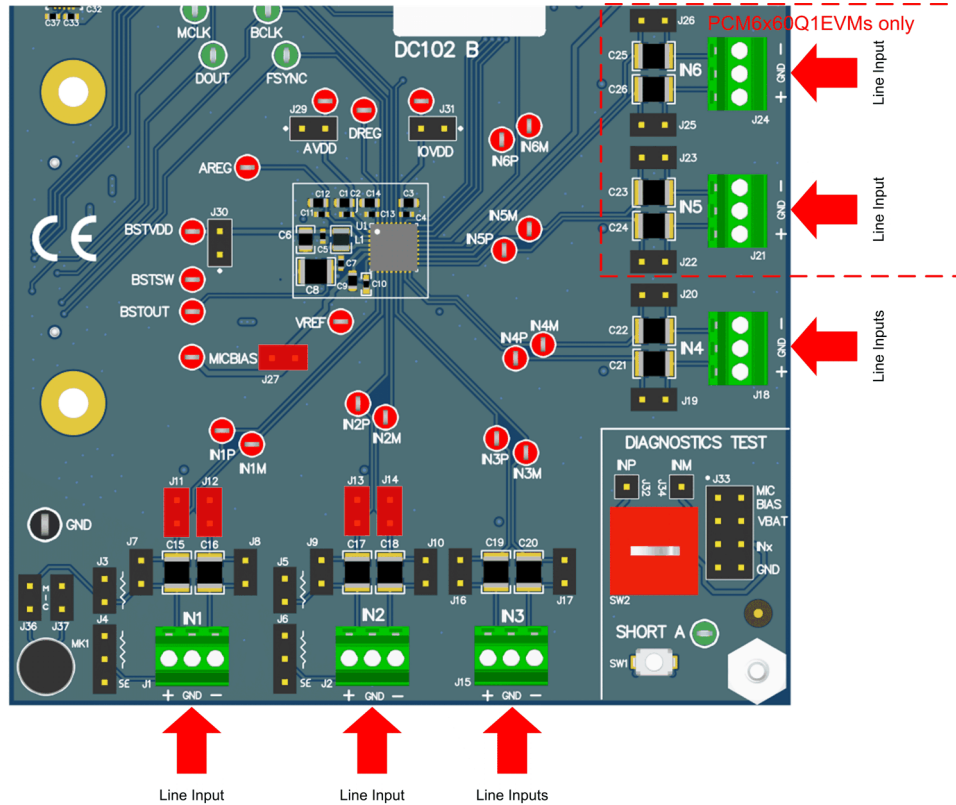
C37 C33 C32
MCLK
BCLK
DOUT
FSYNC
DC102 B
PCM6x60Q1EVMs only
J26
C25
C26
IN6
- GND +
J24
J25
Line Input
J29
AVDD
DREG
J31
IOVDD
IN6P
IN6M
AREG
J23
C23
C24
IN5
- GND +
J21
J22
Line Input
C12 C1 C2 C14 C3
C11 C13 C4
BSTVDD
J30
C6
U1
C5
C7
C8
C9 C10
IN5M
IN5P
BSTSW
BSTOUT
VREF
J20
C22
C21
IN4
- GND +
J18
J19
Line Inputs
IN4P
IN4M
MICBIAS
J27
IN2P
IN2M
IN1P
IN1M
IN3P
IN3M
DIAGNOSTICS TEST
INP
INM
J32
J34
J33
MIC BIAS
VBAT
INx
GND
SW2
J11 J12
J13 J14
GND
J7 C15 C16 J8
J3
J5
J9 C17 C18 J10
C19 C20
J16
J17
J36 J37
MIC
MK1
J4
SE J1
IN1
+ GND -
J6
SE J2
IN2
+ GND -
J15
IN3
+ GND -
SHORT A
SW1
Line Input
Line Input
Line Inputs